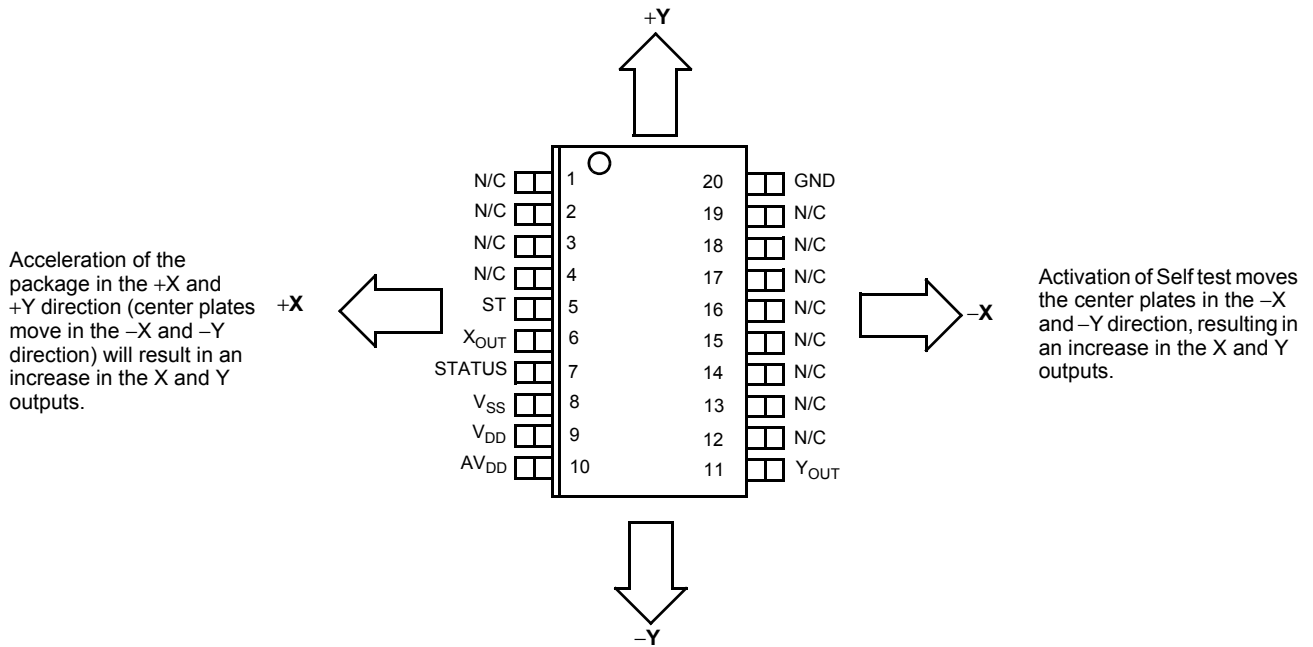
+Y

Acceleration of the package in the +X and +Y direction (center plates move in the −X and −Y direction) will result in an increase in the X and Y outputs.

+X

| Pin name | Pin | Pin | Pin name |
|---|---|---|---|
| N/C | 1 | 20 | GND |
| N/C | 2 | 19 | N/C |
| N/C | 3 | 18 | N/C |
| N/C | 4 | 17 | N/C |
| ST | 5 | 16 | N/C |
| $X_{OUT}$ | 6 | 15 | N/C |
| STATUS | 7 | 14 | N/C |
| $V_{SS}$ | 8 | 13 | N/C |
| $V_{DD}$ | 9 | 12 | N/C |
| $AV_{DD}$ | 10 | 11 | $Y_{OUT}$ |

−X

Activation of Self test moves the center plates in the −X and −Y direction, resulting in an increase in the X and Y outputs.

−Y